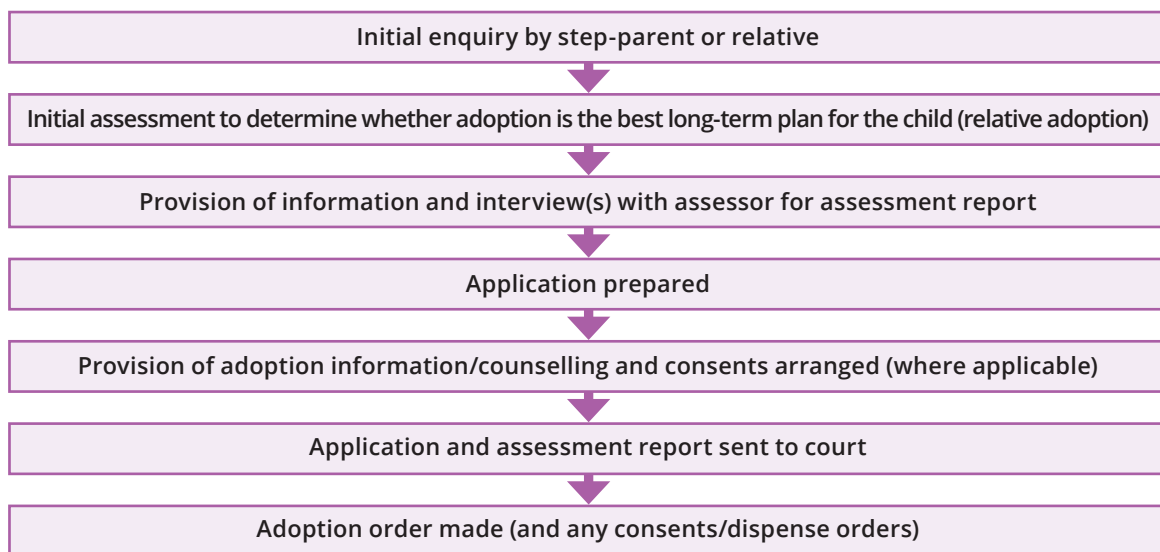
Initial enquiry by step-parent or relative

Initial assessment to determine whether adoption is the best long-term plan for the child (relative adoption)

Provision of information and interview(s) with assessor for assessment report

Application prepared

Provision of adoption information/counselling and consents arranged (where applicable)

Application and assessment report sent to court

Adoption order made (and any consents/dispense orders)